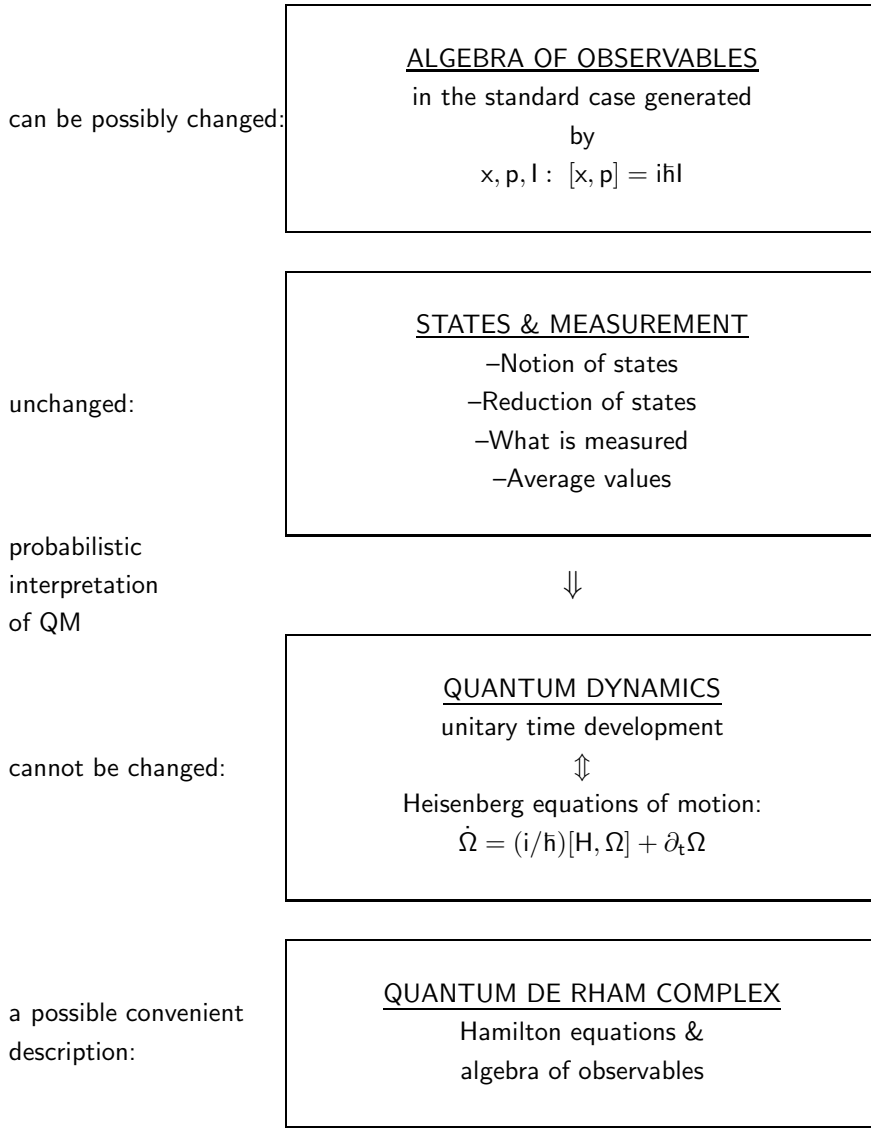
can be possibly changed:

ALGEBRA OF OBSERVABLES

in the standard case generated by

$x, p, I: \ [x, p] = i\hbar I$

unchanged:

STATES & MEASUREMENT

–Notion of states

–Reduction of states

–What is measured

–Average values

probabilistic interpretation of QM

$\Downarrow$

cannot be changed:

QUANTUM DYNAMICS

unitary time development

$\Updownarrow$

Heisenberg equations of motion:

$\dot{\Omega} = (i/\hbar)[H, \Omega] + \partial_t \Omega$

a possible convenient description:

QUANTUM DE RHAM COMPLEX

Hamilton equations & algebra of observables